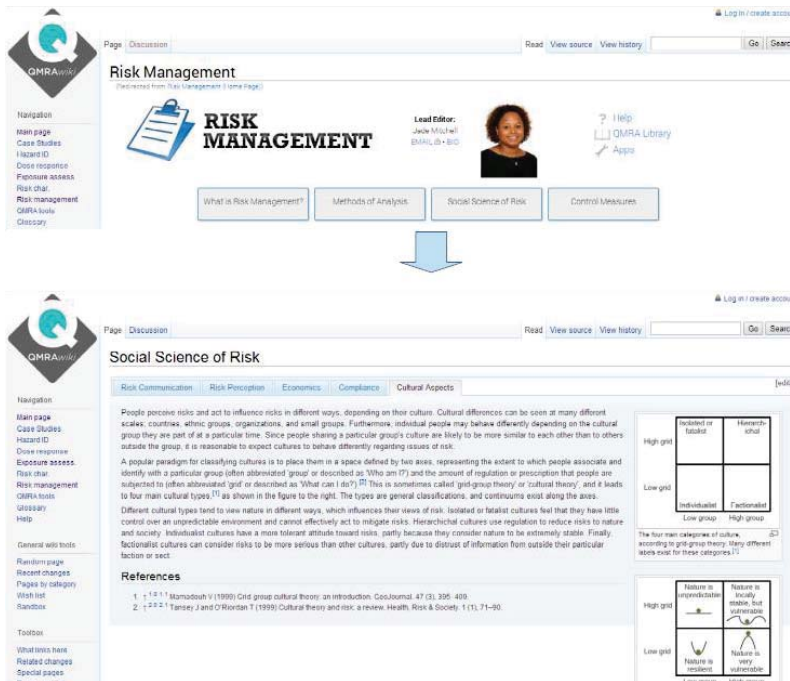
Log in / create accou

QMRAwiki

Page Discussion

Read View source View history

Go Searc

Risk Management

(Redirected from Risk Management Home Page)

Navigation
Main page
Case Studies
Hazard ID
Dose response
Exposure assess.
Risk char.
Risk management
QMRA tools
Glossary

RISK MANAGEMENT

Lead Editor:
Jade Mitchell
EMAIL • BIO

Help
QMRA Library
Apps

What is Risk Management?
Methods of Analysis
Social Science of Risk
Control Measures

Log in / create accou

QMRAwiki

Page Discussion

Read View source View history

Go Searc

Social Science of Risk

Risk Communication
Risk Perception
Economics
Compliance
Cultural Aspects

[edi

Navigation
Main page
Case Studies
Hazard ID
Dose response
Exposure assess.
Risk char.
Risk management
QMRA tools
Glossary
Help

General wiki tools
Random page
Recent changes
Pages by category
Wish list
Sandbox

Toolbox
What links here
Related changes
Special pages

People perceive risks and act to influence risks in different ways, depending on their culture. Cultural differences can be seen at many different scales: countries, ethnic groups, organizations, and small groups. Furthermore, individual people may behave differently depending on the cultural group they are part of at a particular time. Since people sharing a particular group's culture are likely to be more similar to each other than to others outside the group, it is reasonable to expect cultures to behave differently regarding issues of risk.

A popular paradigm for classifying cultures is to place them in a space defined by two axes, representing the extent to which people associate and identify with a particular group (often abbreviated 'group' or described as 'Who am I?') and the amount of regulation or prescription that people are subjected to (often abbreviated 'grid' or described as 'What can I do?').[2] This is sometimes called 'grid-group theory' or 'cultural theory', and it leads to four main cultural types,[1] as shown in the figure to the right. The types are general classifications, and continuums exist along the axes.

Different cultural types tend to view nature in different ways, which influences their views of risk. Isolated or fatalist cultures feel that they have little control over an unpredictable environment and cannot effectively act to mitigate risks. Hierarchichal cultures use regulation to reduce risks to nature and society. Individualist cultures have a more tolerant attitude toward risks, partly because they consider nature to be extremely stable. Finally, factionalist cultures can consider risks to be more serious than other cultures, partly due to distrust of information from outside their particular faction or sect.

References

1. ↑ 1.0 1.1 Mamadouh V (1999) Grid group cultural theory: an introduction. GeoJournal. 47 (3), 395–409.
2. ↑ 2.0 2.1 Tansey J and O'Riordan T (1999) Cultural theory and risk: a review. Health, Risk & Society. 1 (1), 71–90.

| | | |
|---|---|---|
| High grid | Isolated or fatalist | Hierarchichal |
| Low grid | Individualist | Factionalist |
| | Low group | High group |

The four main categories of culture, according to grid-group theory. Many different labels exist for these categories.[1]

| | | |
|---|---|---|
| High grid | Nature is unpredictable | Nature is locally stable, but vulnerable |
| Low grid | Nature is resilient | Nature is very vulnerable |